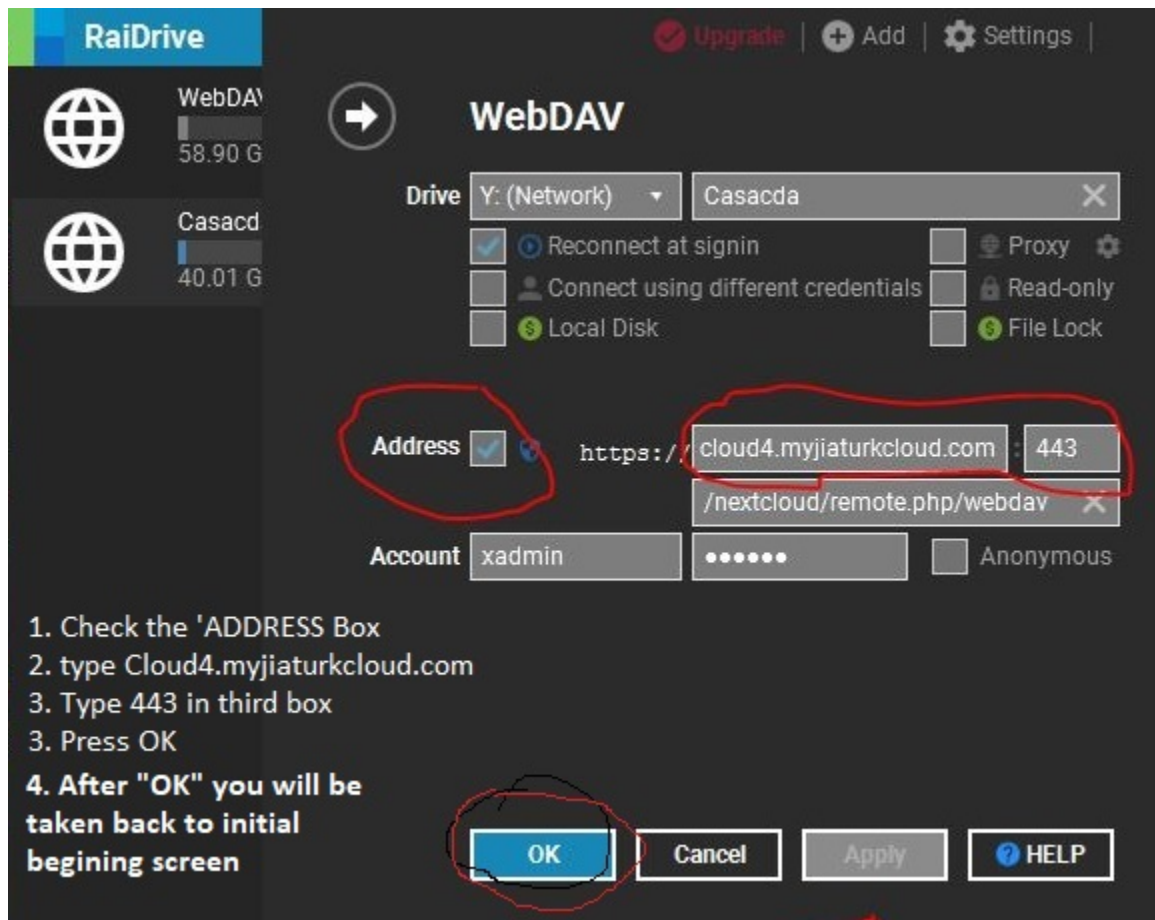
RaiDrive

Upgrade | Add | Settings |

WebDAV
58.90 G

Casacd
40.01 G

WebDAV

Drive Y: (Network) Casacda

Reconnect at signin
Proxy
Connect using different credentials
Read-only
Local Disk
File Lock

Address https:// cloud4.myjiaturkcloud.com : 443
/nextcloud/remote.php/webdav

Account xadmin ●●●●●● Anonymous

1. Check the 'ADDRESS Box
2. type Cloud4.myjiaturkcloud.com
3. Type 443 in third box
3. Press OK
4. After "OK" you will be taken back to initial begining screen

OK Cancel Apply HELP